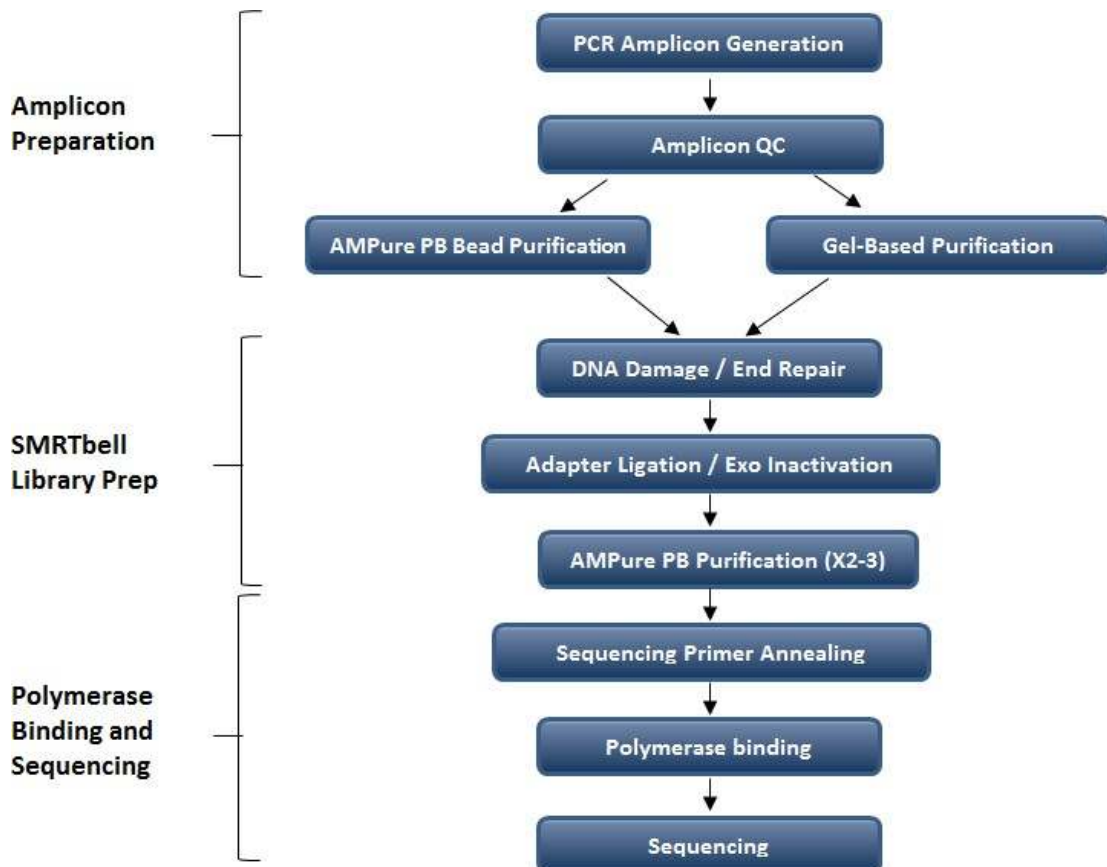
Amplicon Preparation

PCR Amplicon Generation

Amplicon QC

AMPure PB Bead Purification

Gel-Based Purification

SMRTbell Library Prep

DNA Damage / End Repair

Adapter Ligation / Exo Inactivation

AMPure PB Purification (X2-3)

Polymerase Binding and Sequencing

Sequencing Primer Annealing

Polymerase binding

Sequencing